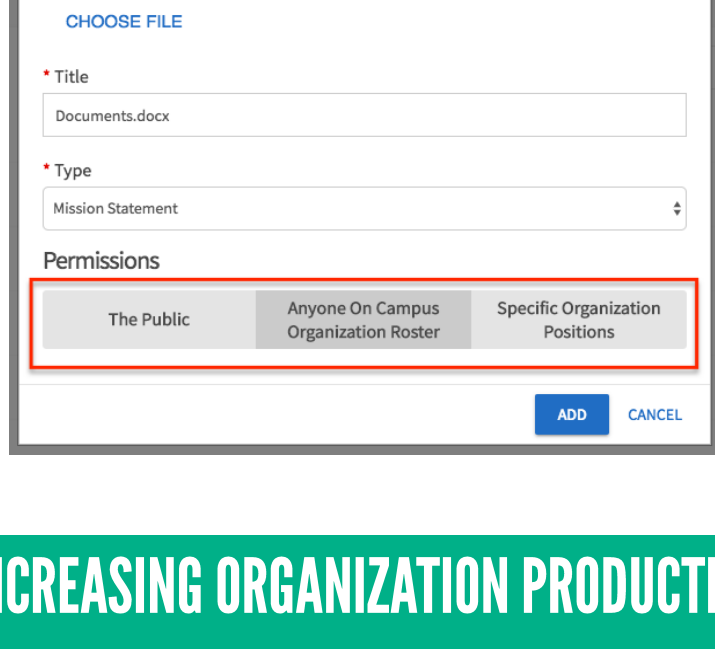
CHOOSE FILE

* Title

Documents.docx

* Type

Mission Statement

Permissions

The Public

Anyone On Campus Organization Roster

Specific Organization Positions

ADD

CANCEL

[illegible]CREASING ORGANIZATION PRODUCT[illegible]